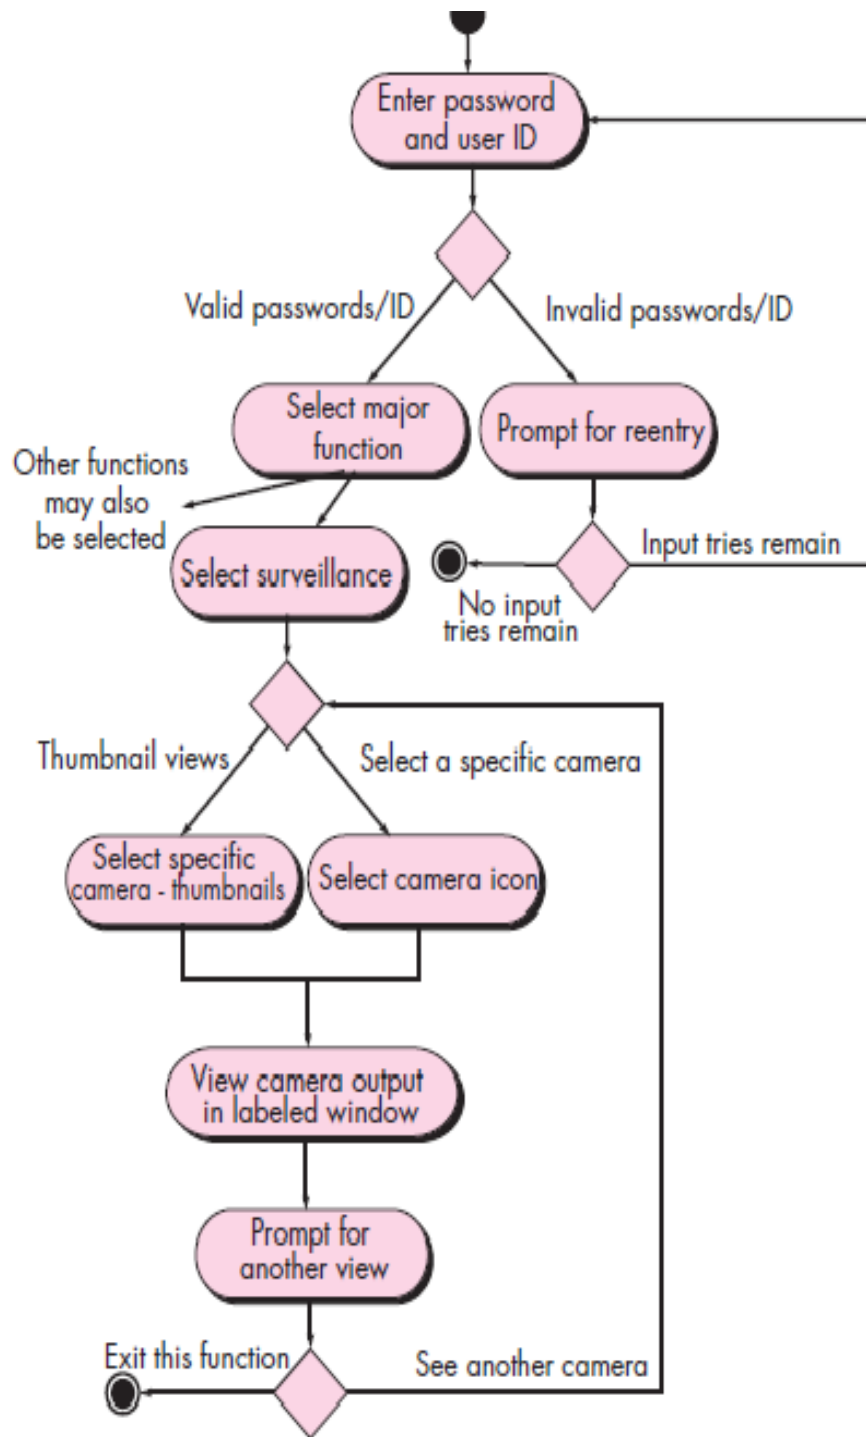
Enter password and user ID

Valid passwords/ID

Invalid passwords/ID

Select major function

Prompt for reentry

Other functions may also be selected

Input tries remain

Select surveillance

No input tries remain

Thumbnail views

Select a specific camera

Select specific camera - thumbnails

Select camera icon

View camera output in labeled window

Prompt for another view

Exit this function

See another camera